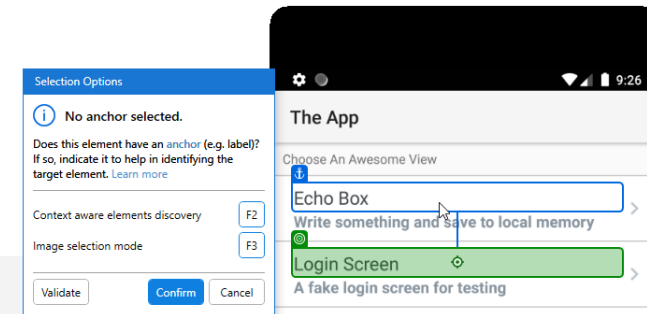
Selection Options

No anchor selected.

Does this element have an anchor (e.g. label)? If so, indicate it to help in identifying the target element. Learn more

Context aware elements discovery F2

Image selection mode F3

Validate Confirm Cancel

9:26

The App

Choose An Awesome View

Echo Box

Write something and save to local memory

Login Screen

A fake login screen for testing